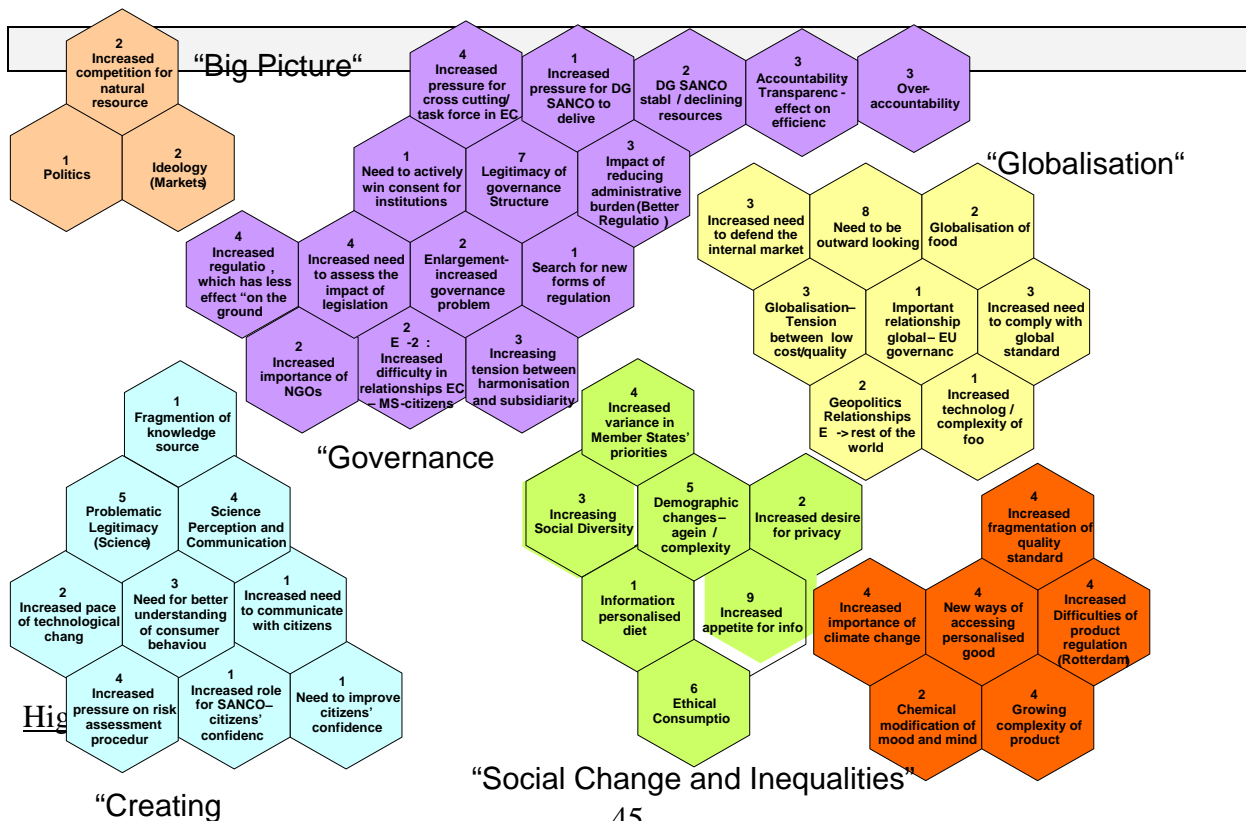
"Big Picture"

2
Increased competition for natural resource

1
Politics

2
Ideology (Markets)

4
Increased pressure for cross cutting/ task force in EC

1
Increased pressure for DG SANCO to delive

2
DG SANCO stabl / declining resources

3
Accountability Transparenc - effect on efficienc

3
Over-accountability

1
Need to actively win consent for institutions

7
Legitimacy of governance Structure

3
Impact of reducing administrative burden (Better Regulatio )

4
Increased regulatio , which has less effect "on the ground

4
Increased need to assess the impact of legislation

2
Enlargement- increased governance problem

1
Search for new forms of regulation

2
Increased importance of NGOs

2
E -2 : Increased difficulty in relationships EC – MS-citizens

3
Increasing tension between harmonisation and subsidiarity

"Governance

"Globalisation"

3
Increased need to defend the internal market

8
Need to be outward looking

2
Globalisation of food

3
Globalisation– Tension between low cost/quality

1
Important relationship global– EU governanc

3
Increased need to comply with global standard

2
Geopolitics Relationships E -> rest of the world

1
Increased technolog / complexity of foo

1
Fragmentation of knowledge source

5
Problematic Legitimacy (Science)

4
Science Perception and Communication

2
Increased pace of technological chang

3
Need for better understanding of consumer behaviou

1
Increased need to communicate with citizens

4
Increased pressure on risk assessment procedur

1
Increased role for SANCO– citizens' confidenc

1
Need to improve citizens' confidence

Hig

"Creating

4
Increased variance in Member States' priorities

3
Increasing Social Diversity

5
Demographic changes – agein / complexity

2
Increased desire for privacy

1
Information: personalised diet

9
Increased appetite for info

6
Ethical Consumptio

"Social Change and Inequalities"

4
Increased fragmentation of quality standard

4
Increased importance of climate change

4
New ways of accessing personalised good

4
Increased Difficulties of product regulation (Rotterdam)

2
Chemical modification of mood and mind

4
Growing complexity of product

45